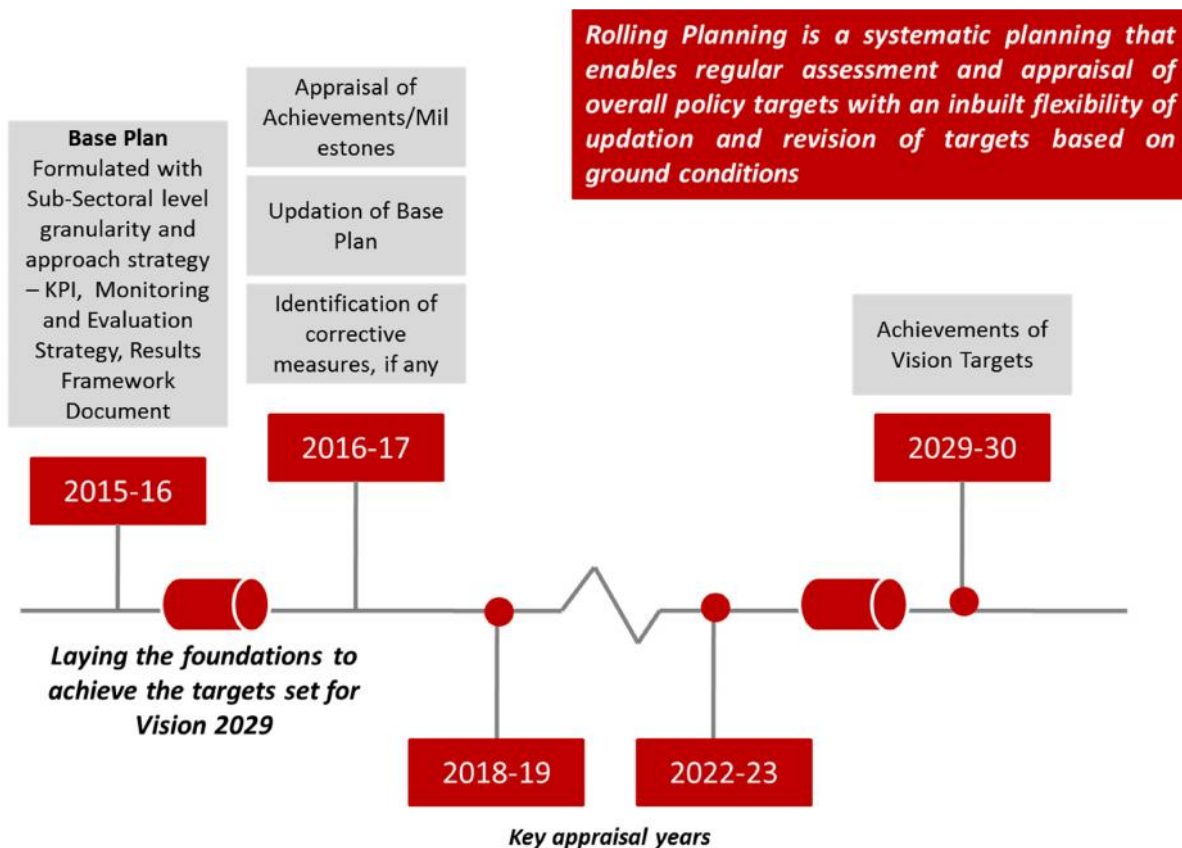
Rolling Planning is a systematic planning that enables regular assessment and appraisal of overall policy targets with an inbuilt flexibility of updation and revision of targets based on ground conditions

Base Plan
Formulated with Sub-Sectoral level granularity and approach strategy – KPI, Monitoring and Evaluation Strategy, Results Framework Document

Appraisal of Achievements/Milestones

Updation of Base Plan

Identification of corrective measures, if any

Achievements of Vision Targets

2015-16

2016-17

2029-30

Laying the foundations to achieve the targets set for Vision 2029

2018-19

2022-23

Key appraisal years